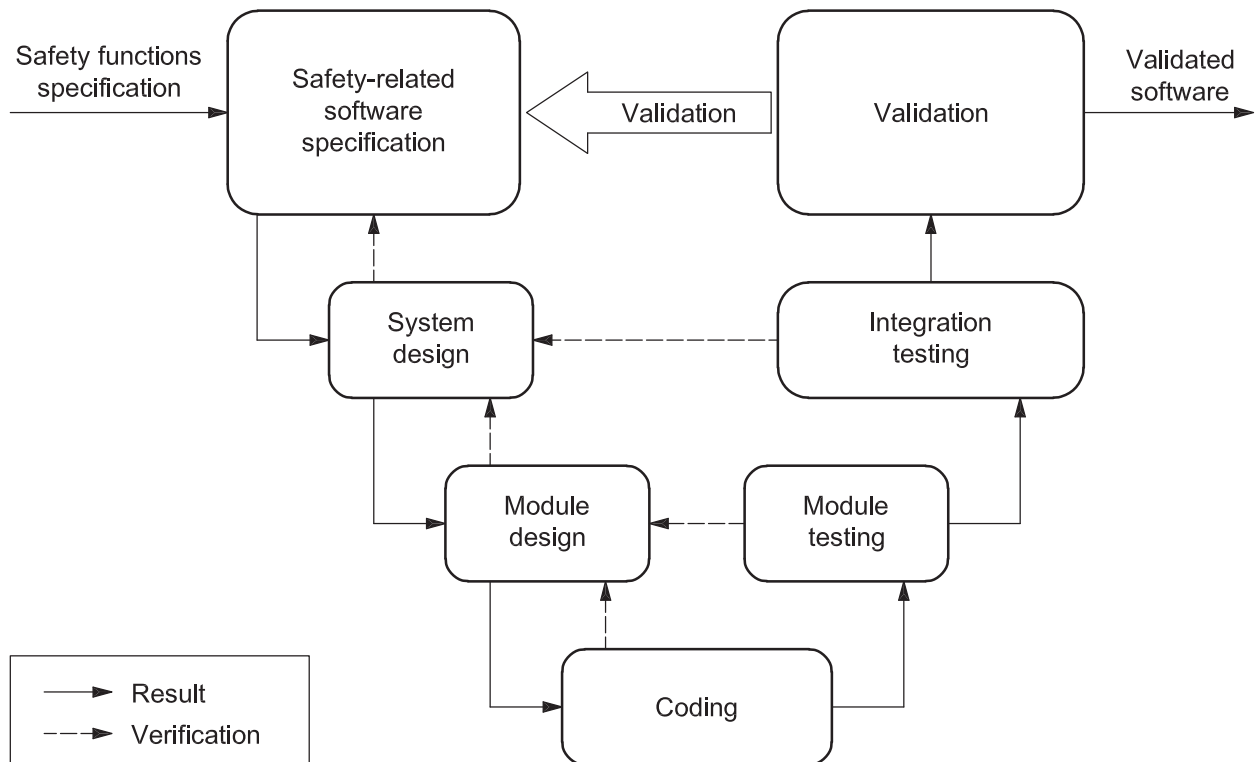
Safety functions specification

Safety-related software specification

Validation

Validation

Validated software

System design

Integration testing

Module design

Module testing

Coding

Result

Verification